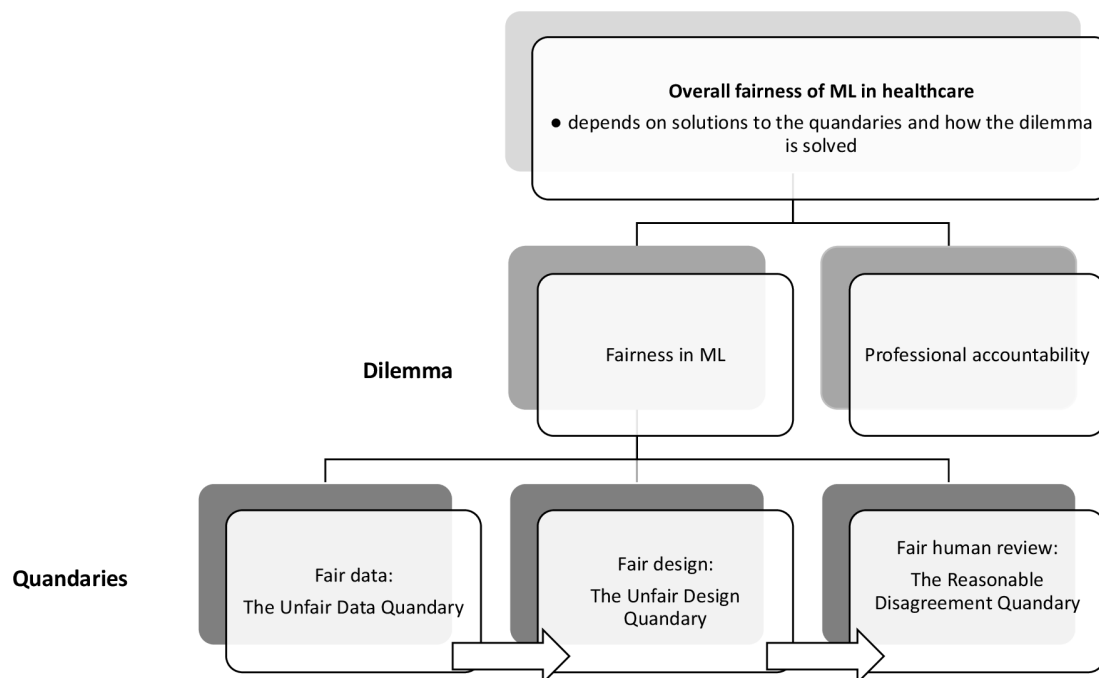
**Overall fairness of ML in healthcare**

● depends on solutions to the quandaries and how the dilemma is solved

Dilemma

Fairness in ML

Professional accountability

Quandaries

Fair data:
The Unfair Data Quandary

Fair design:
The Unfair Design Quandary

Fair human review:
The Reasonable Disagreement Quandary